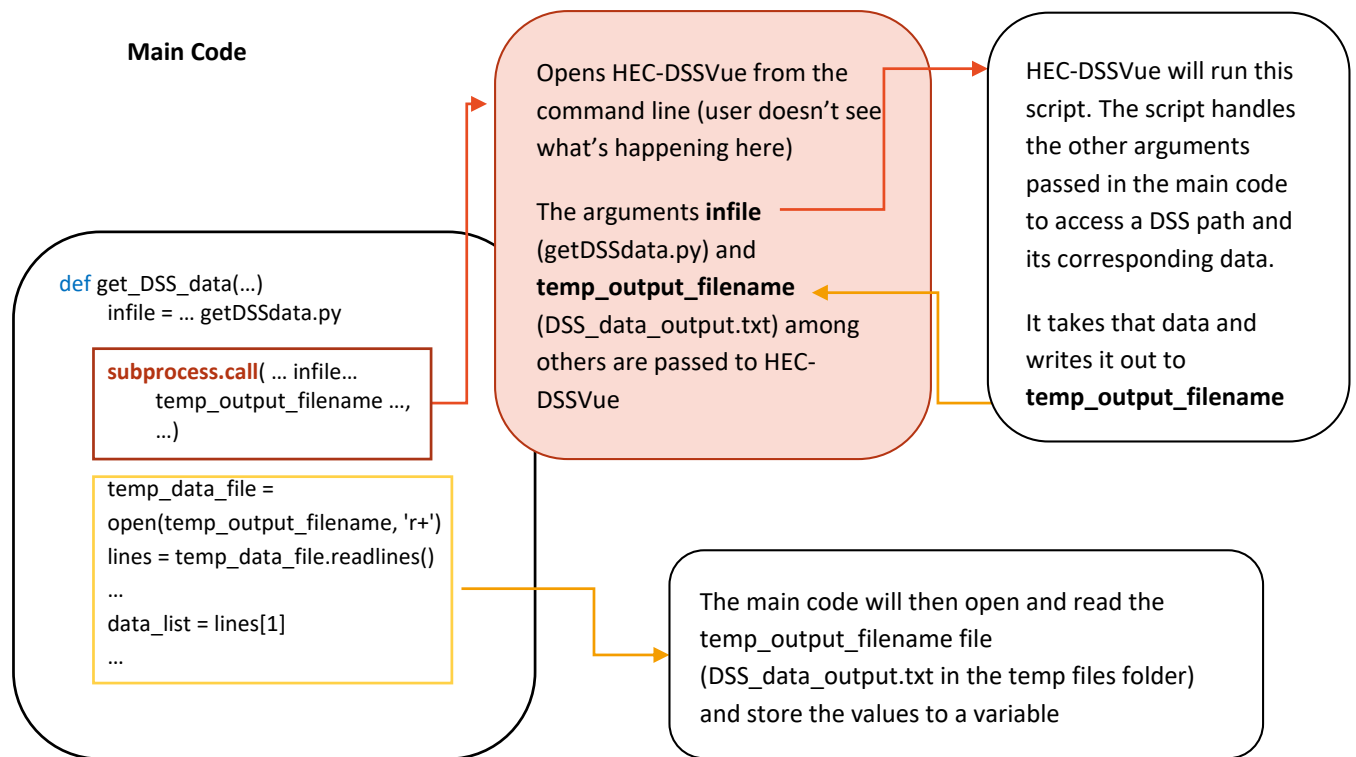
Main Code

def get_DSS_data(…)
infile = … getDSSdata.py

subprocess.call( … infile…
temp_output_filename …,
…)

temp_data_file =
open(temp_output_filename, 'r+')
lines = temp_data_file.readlines()
…
data_list = lines[1]
…

Opens HEC-DSSVue from the command line (user doesn't see what's happening here)

The arguments infile (getDSSdata.py) and temp_output_filename (DSS_data_output.txt) among others are passed to HEC-DSSVue

HEC-DSSVue will run this script. The script handles the other arguments passed in the main code to access a DSS path and its corresponding data.

It takes that data and writes it out to temp_output_filename

The main code will then open and read the temp_output_filename file (DSS_data_output.txt in the temp files folder) and store the values to a variable